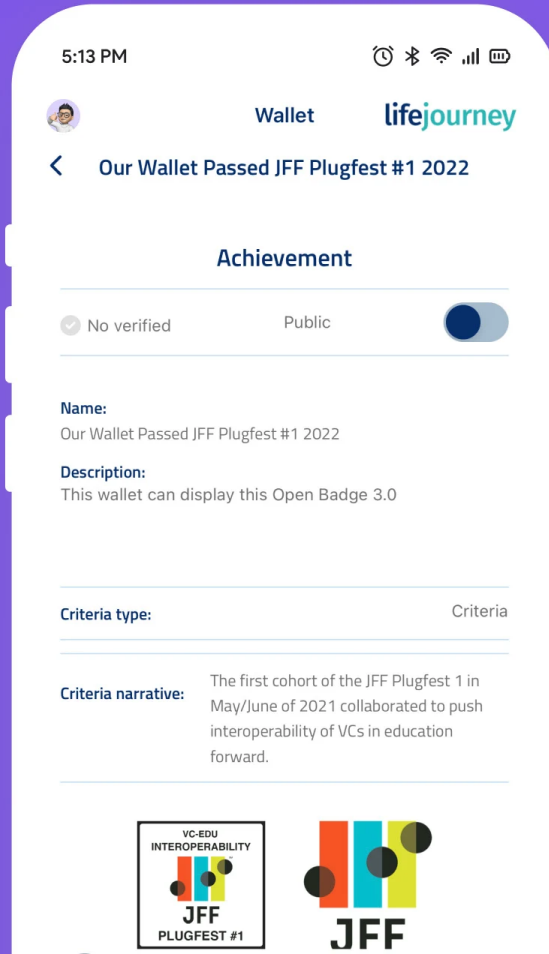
5:13 PM

Wallet lifejourney

Our Wallet Passed JFF Plugfest #1 2022

Achievement

No verified Public

Name:
Our Wallet Passed JFF Plugfest #1 2022

Description:
This wallet can display this Open Badge 3.0

Criteria type: Criteria

Criteria narrative: The first cohort of the JFF Plugfest 1 in May/June of 2021 collaborated to push interoperability of VCs in education forward.

VC-EDU INTEROPERABILITY
JFF
PLUGFEST #1

JFF